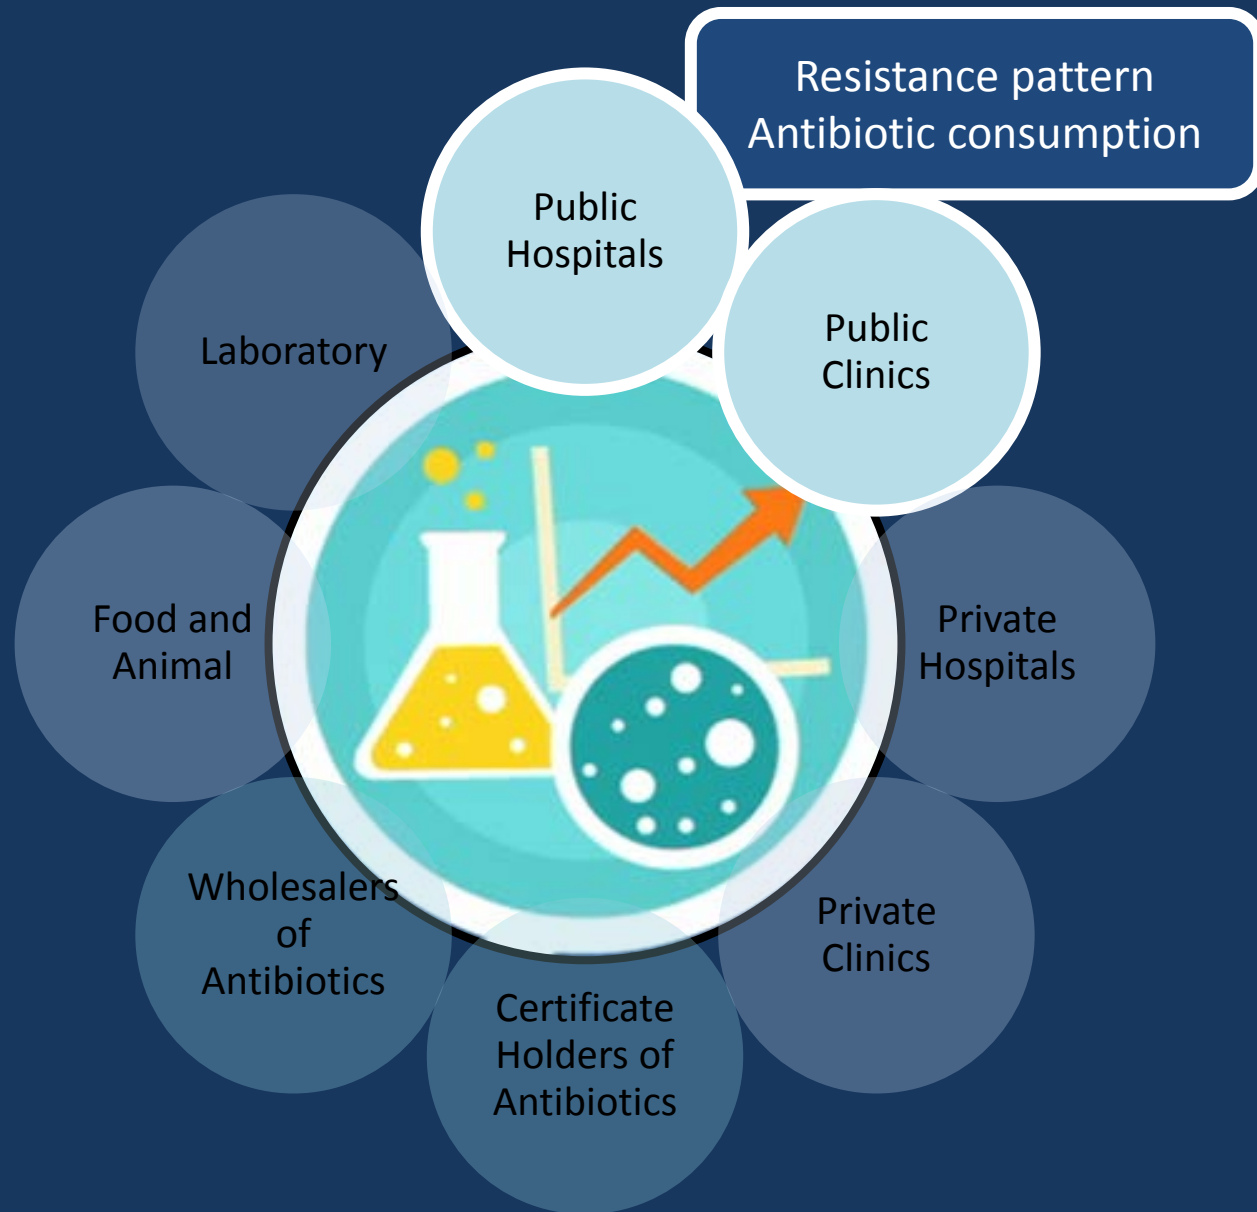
Resistance pattern
Antibiotic consumption

Public Hospitals

Public Clinics

Private Hospitals

Private Clinics

Certificate Holders of Antibiotics

Wholesalers of Antibiotics

Food and Animal

Laboratory